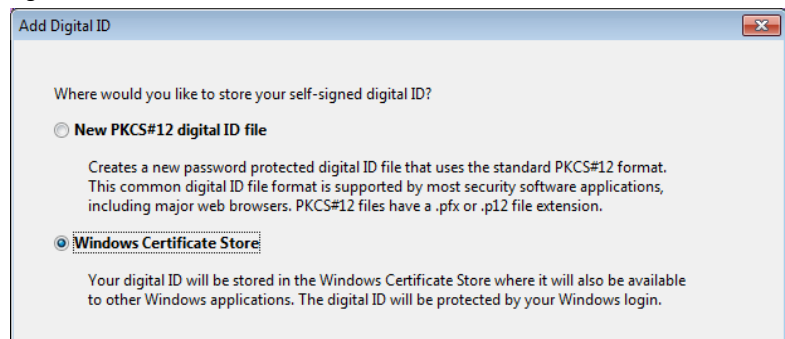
Add Digital ID

Where would you like to store your self-signed digital ID?

New PKCS#12 digital ID file

Creates a new password protected digital ID file that uses the standard PKCS#12 format. This common digital ID file format is supported by most security software applications, including major web browsers. PKCS#12 files have a .pfx or .p12 file extension.

Windows Certificate Store

Your digital ID will be stored in the Windows Certificate Store where it will also be available to other Windows applications. The digital ID will be protected by your Windows login.